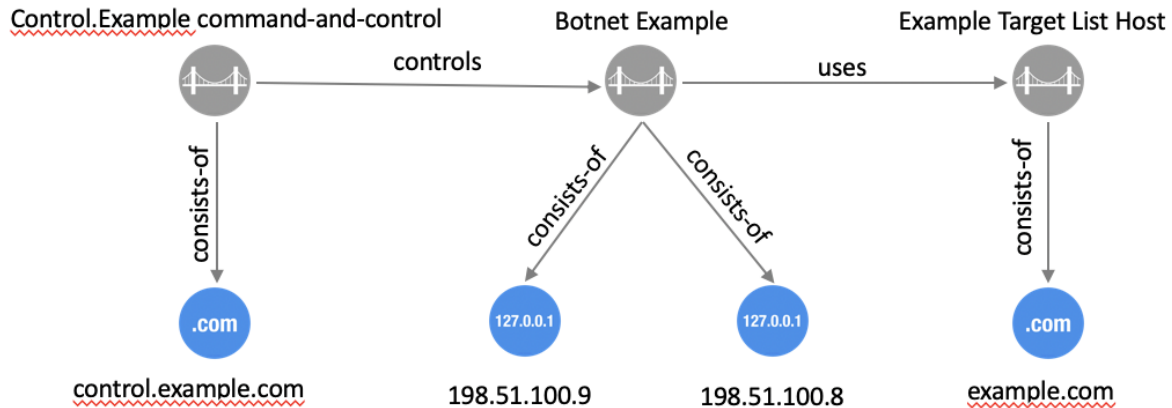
Control.Example command-and-control

Botnet Example

Example Target List Host

controls

uses

consists-of

consists-of

consists-of

consists-of

.com

127.0.0.1

127.0.0.1

.com

control.example.com

198.51.100.9

198.51.100.8

example.com